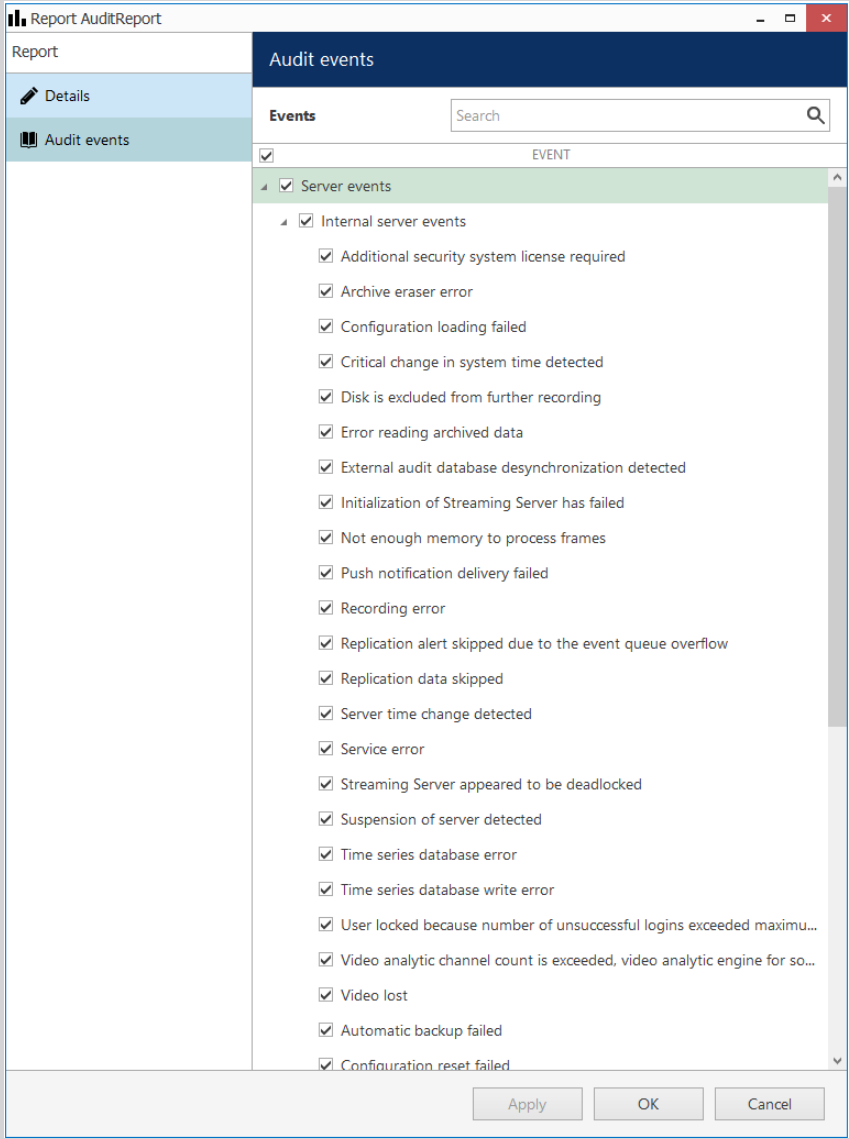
Report AuditReport

Report

Details

Audit events

Audit events

Events

Search

EVENT

Server events

Internal server events

Additional security system license required

Archive eraser error

Configuration loading failed

Critical change in system time detected

Disk is excluded from further recording

Error reading archived data

External audit database desynchronization detected

Initialization of Streaming Server has failed

Not enough memory to process frames

Push notification delivery failed

Recording error

Replication alert skipped due to the event queue overflow

Replication data skipped

Server time change detected

Service error

Streaming Server appeared to be deadlocked

Suspension of server detected

Time series database error

Time series database write error

User locked because number of unsuccessful logins exceeded maximu...

Video analytic channel count is exceeded, video analytic engine for so...

Video lost

Automatic backup failed

Configuration reset failed

Apply

OK

Cancel